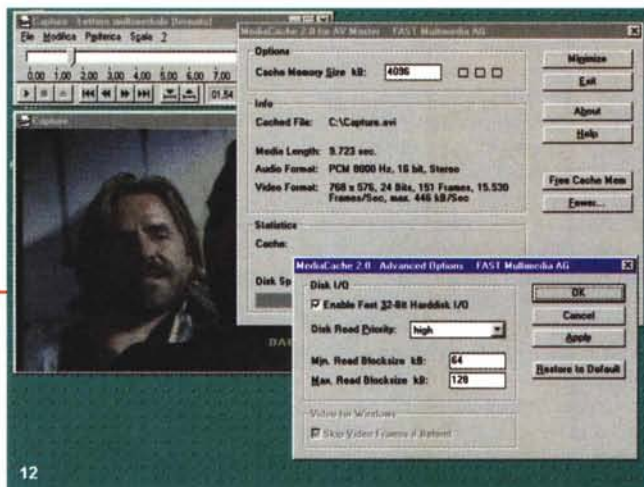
Capture - Lettore multimediale (fermato)

File Modifica Periferica Scala ?

0,00 1,00 2,00 3,00 4,00 5,00 6,00 7,00

01,54

Capture

MediaCache 2.0 for AV Master FAST Multimedia AG

Options

Cache Memory Size kB: 4096

Minimize

Exit

About

Help

Info

Cached File: C:\Capture.avi

Media Length: 9.723 sec.

Audio Format: PCM 8000 Hz, 16 bit, Stereo

Video Format: 768 x 576, 24 Bits, 151 Frames, 15.530 Frames/Sec, max. 446 kB/Sec

Free Cache Mem

Expert...

Statistics

Cache:

Disk Sp

MediaCache 2.0 Advanced Options FAST Multimedia AG

Disk I/O

Enable Fast 32-Bit Harddisk I/O

Disk Read Priority: high

Min. Read Blocksize kB: 64

Max. Read Blocksize kB: 128

OK

Cancel

Apply

Restore to Default

Video for Windows

Skip Video Frames if Behind

12